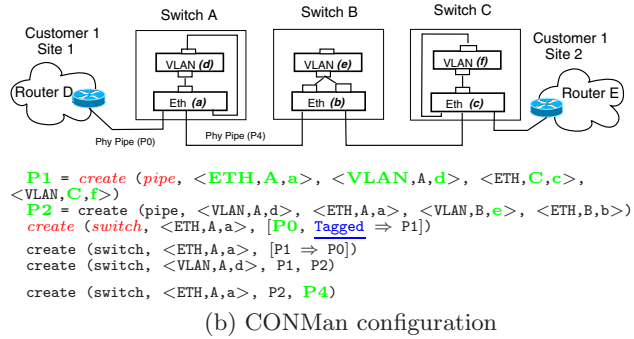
Switch A

Switch B

Switch C

Customer 1 Site 1

Customer 1 Site 2

Router D

Router E

VLAN (d)

VLAN (e)

VLAN (f)

Eth (a)

Eth (b)

Eth (c)

Phy Pipe (P0)

Phy Pipe (P4)

P1 = create (pipe, <ETH,A,a>, <VLAN,A,d>, <ETH,C,c>, <VLAN,C,f>)
P2 = create (pipe, <VLAN,A,d>, <ETH,A,a>, <VLAN,B,e>, <ETH,B,b>)
create (switch, <ETH,A,a>, [P0, Tagged $\Rightarrow$ P1])
create (switch, <ETH,A,a>, [P1 $\Rightarrow$ P0])
create (switch, <VLAN,A,d>, P1, P2)
create (switch, <ETH,A,a>, P2, P4)

(b) CONMan configuration